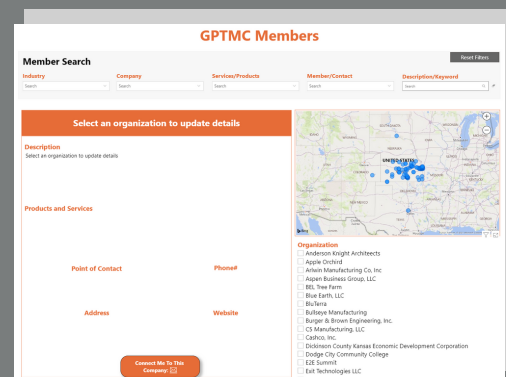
GPTMC Members

Member Search

Reset Filters

Industry
Search

Company
Search

Services/Products
Search

Member/Contact
Search

Description/Keyword
Search

Select an organization to update details

Description
Select an organization to update details

Products and Services

Point of Contact

Phone#

Address

Website

Connect Me To This Company:

UNITED STATES

Organization
Anderson Knight Architects
Apple Orchird
Artwin Manufacturing Co, Inc
Aspen Business Group, LLC
BEL Tree Farm
Blue Earth, LLC
BluTerra
Bullseye Manufacturing
Burger & Brown Engineering, Inc.
CS Manufacturing, LLC
Cashco, Inc.
Dickinson County Kansas Economic Development Corporation
Dodge City Community College
E2E Summit
Exit Technologies LLC